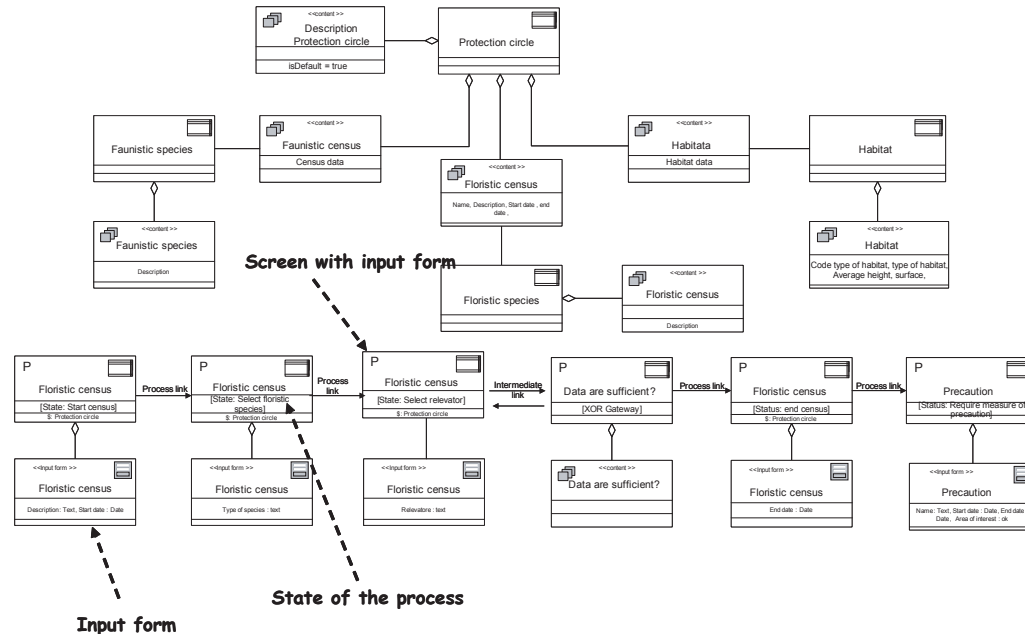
<<content >>
Description
Protection circle
isDefault = true

Protection circle

Faunistic species

<<content >>
Faunistic census
Census data

<<content >>
Habitata
Habitat data

Habitat

<<content >>
Floristic census
Name, Description, Start date , end date ,

<<content >>
Faunistic species
Description

<<content >>
Habitat
Code type of habitat, type of habitat, Average height, surface,

Screen with input form

Floristic species

<<content >>
Floristic census
Description

P
Floristic census
[State: Start census]
$. Protection circle

Process link

P
Floristic census
[State: Select floristic species]
$. Protection circle

Process link

P
Floristic census
[State: Select relevator]
$. Protection circle

Intermediate link

P
Data are sufficient?
[XOR Gateway]

Process link

P
Floristic census
[Status: end census]
$. Protection circle

Process link

P
Precaution
[Status: Require measure of precaution]

<<Input form >>
Floristic census
Description: Text, Start date : Date

<<Input form >>
Floristic census
Type of species : text

<<Input form >>
Floristic census
Relevatore : text

<<content >>
Data are sufficient?

<<Input form >>
Floristic census
End date : Date

<<Input form >>
Precaution
Name: Text, Start date : Date, End date : Date, Area of interest : ok

State of the process

Input form